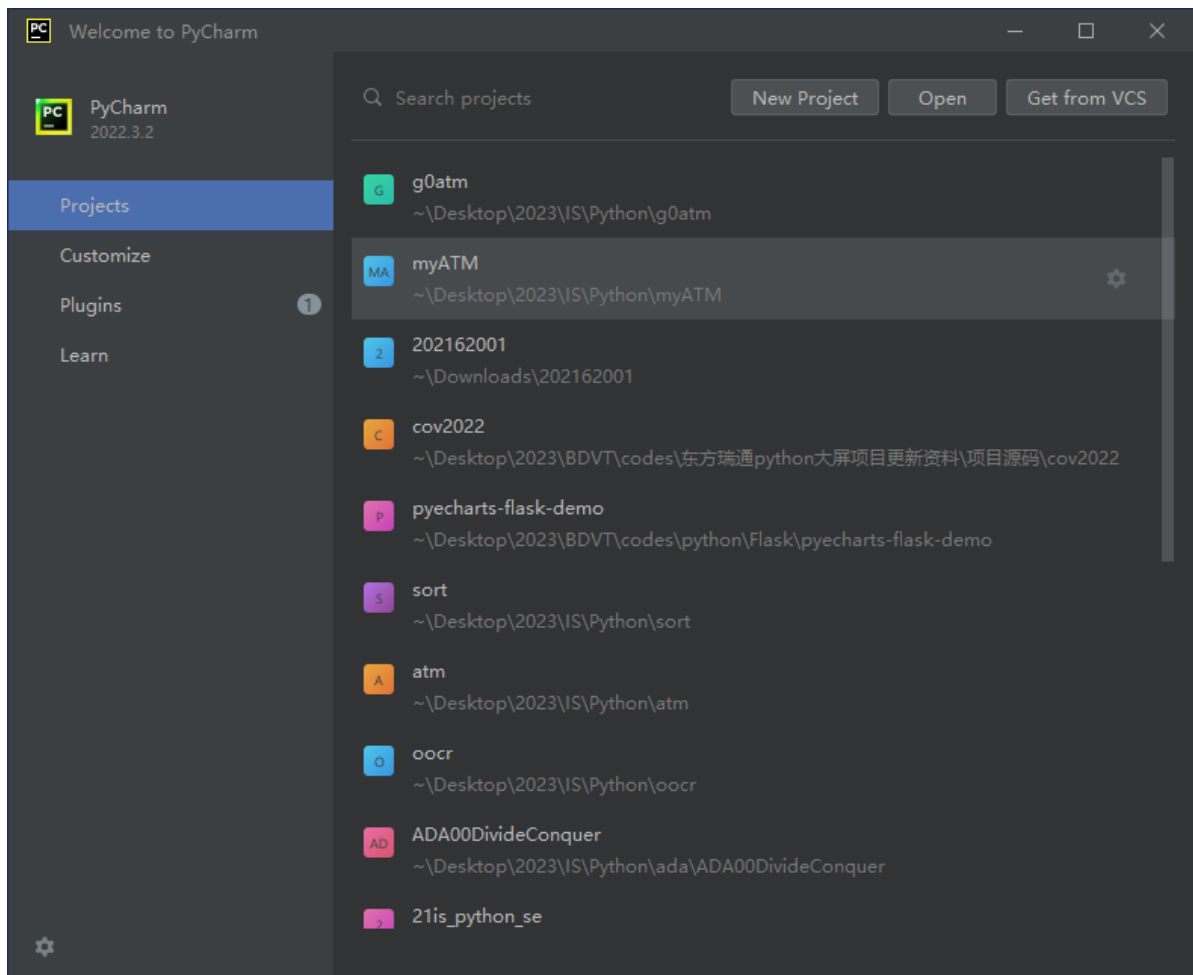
PC Welcome to PyCharm

PC PyCharm
2022.3.2

Projects
Customize
Plugins 1
Learn

Search projects
New Project
Open
Get from VCS

G g0atm
~\Desktop\2023\IS\Python\g0atm

MA myATM
~\Desktop\2023\IS\Python\myATM

2 202162001
~\Downloads\202162001

C cov2022
~\Desktop\2023\BDVT\codes\东方瑞通python大屏项目更新资料\项目源码\cov2022

P pyecharts-flask-demo
~\Desktop\2023\BDVT\codes\python\Flask\pyecharts-flask-demo

S sort
~\Desktop\2023\IS\Python\sort

A atm
~\Desktop\2023\IS\Python\atm

O oocr
~\Desktop\2023\IS\Python\oocr

AD ADA00DivideConquer
~\Desktop\2023\IS\Python\ada\ADA00DivideConquer

2 21is_python_se